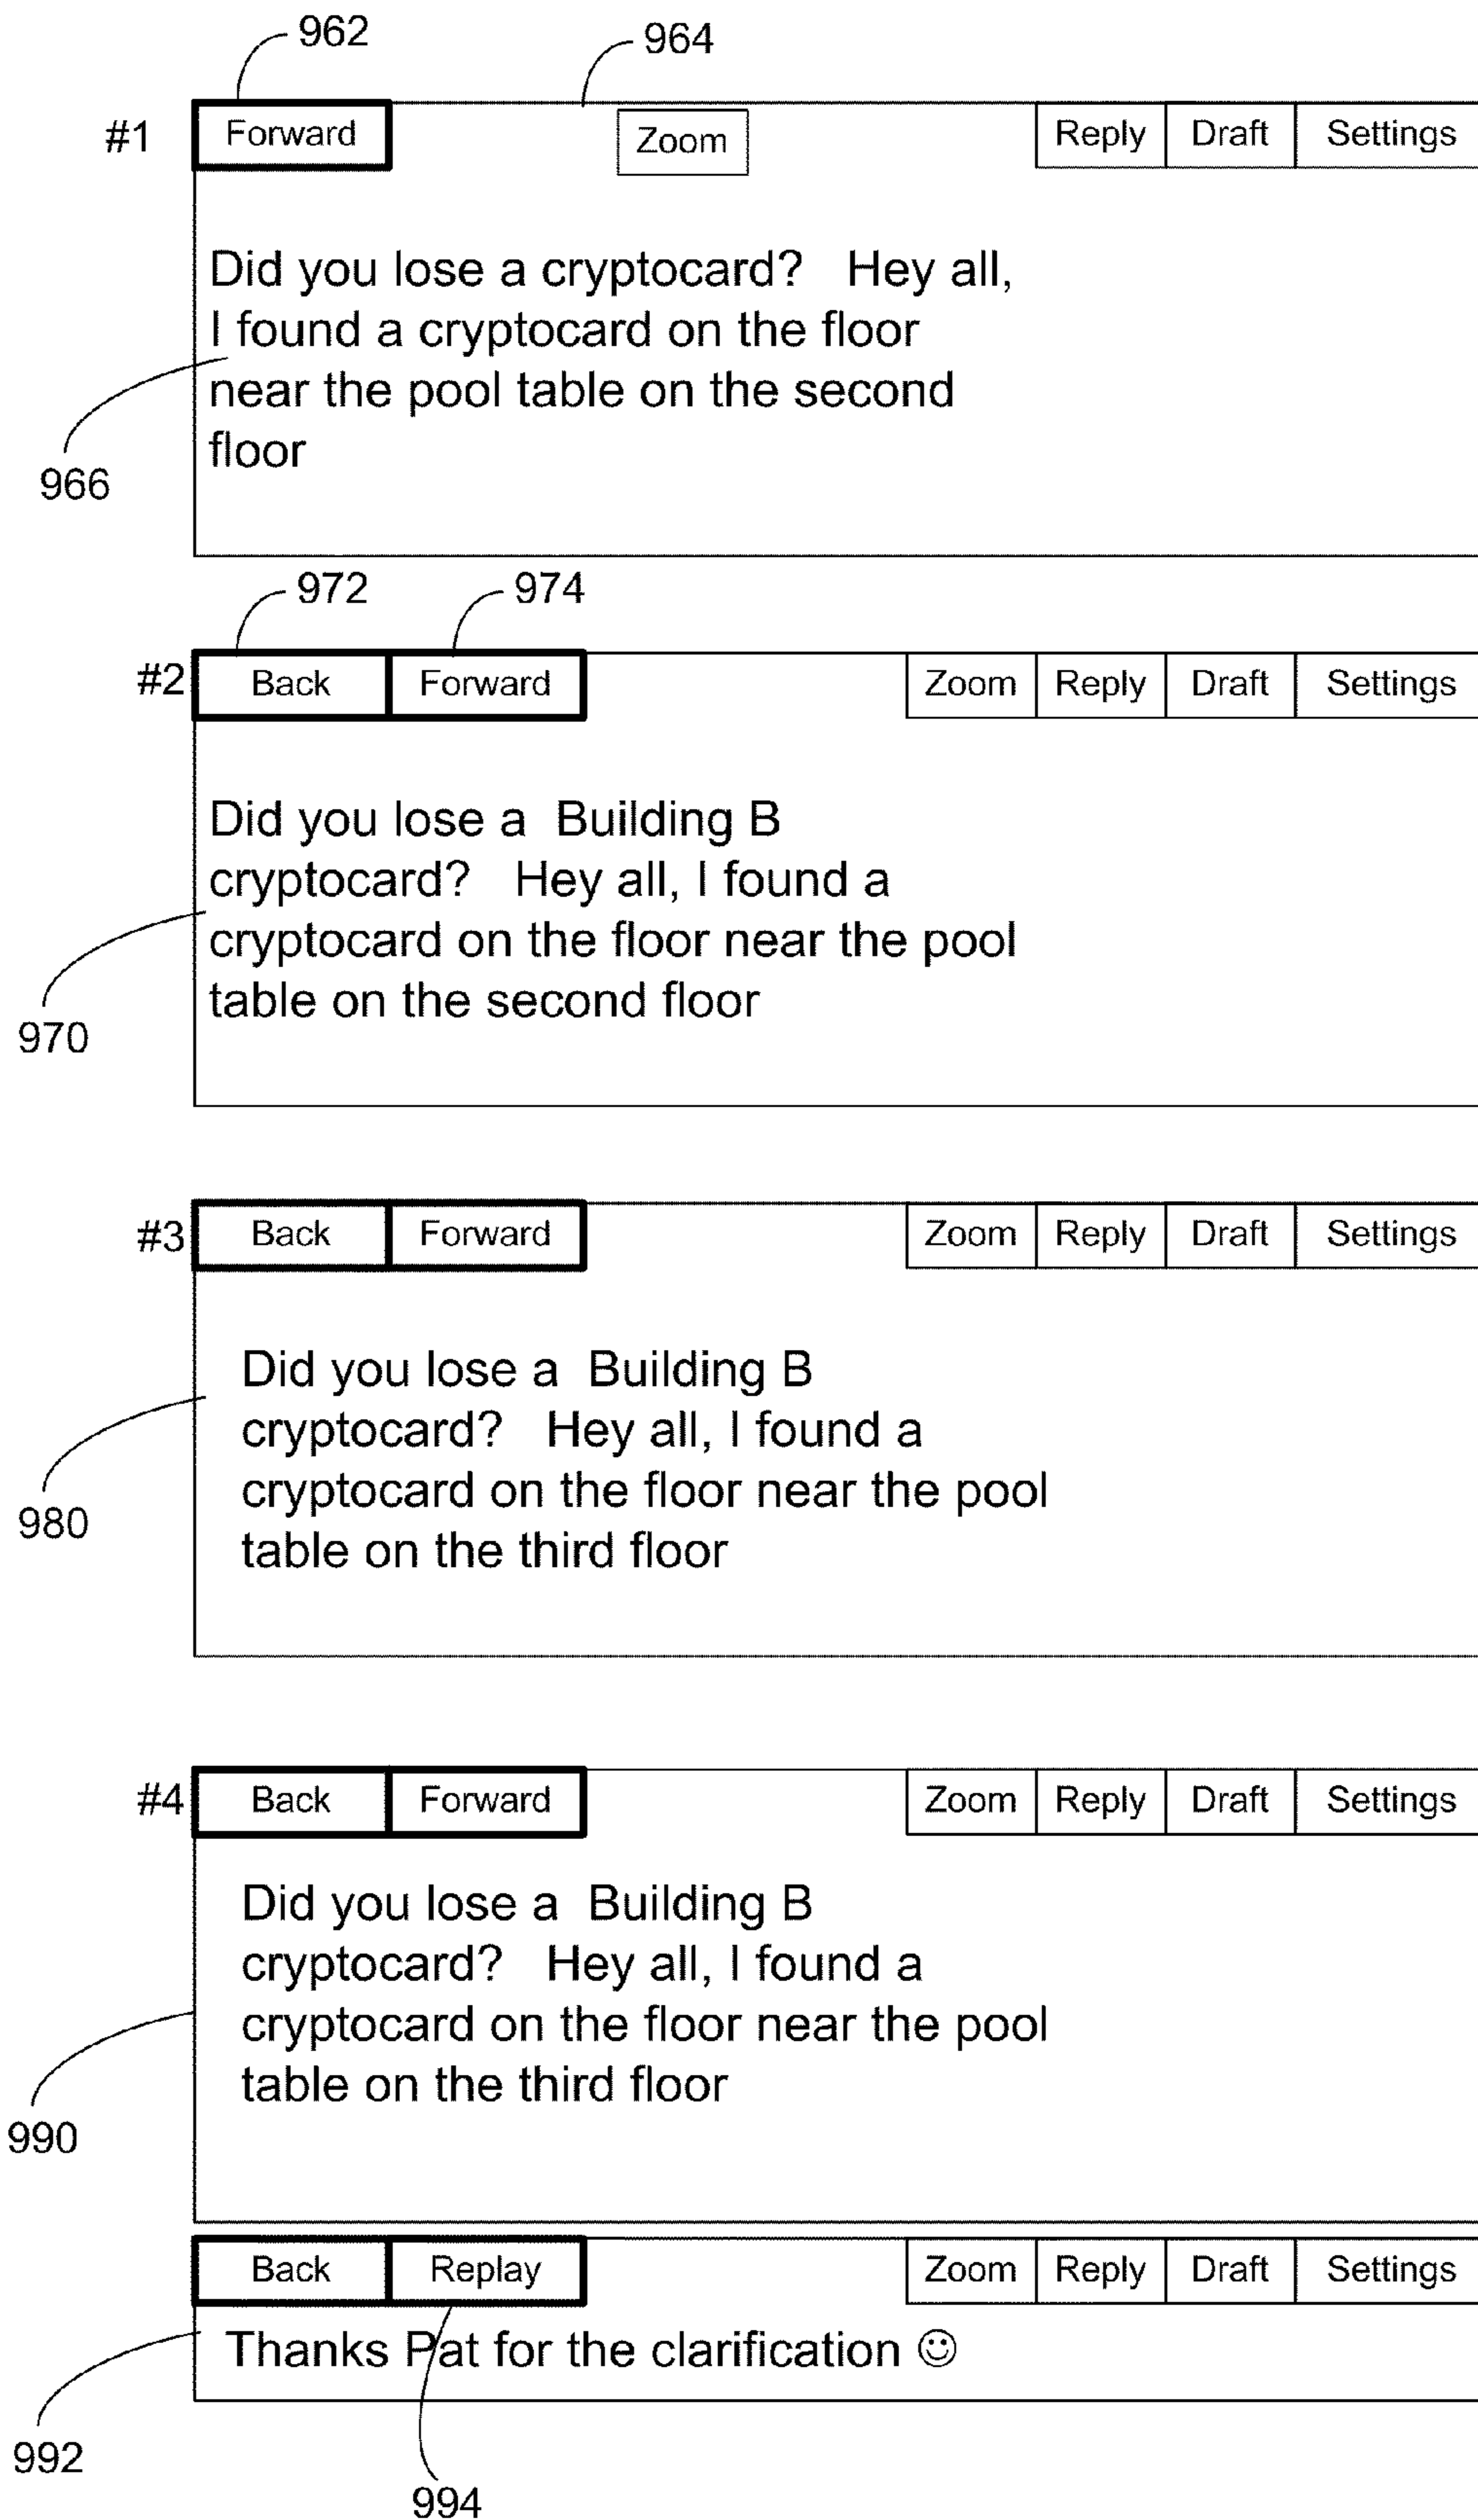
962

964

#1 Forward

Zoom

Reply Draft Settings

Did you lose a cryptocard? Hey all, I found a cryptocard on the floor near the pool table on the second floor

966

972 974

#2 Back Forward

Zoom Reply Draft Settings

Did you lose a Building B cryptocard? Hey all, I found a cryptocard on the floor near the pool table on the second floor

970

#3 Back Forward

Zoom Reply Draft Settings

Did you lose a Building B cryptocard? Hey all, I found a cryptocard on the floor near the pool table on the third floor

980

#4 Back Forward

Zoom Reply Draft Settings

Did you lose a Building B cryptocard? Hey all, I found a cryptocard on the floor near the pool table on the third floor

990

Back Replay

Zoom Reply Draft Settings

Thanks Pat for the clarification ☺

992

994